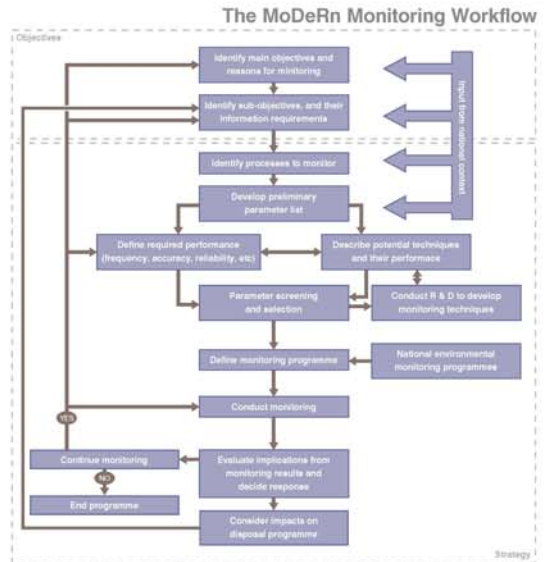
The MoDeRn Monitoring Workflow

Objectives

Identify main objectives and reasons for monitoring

Identify sub-objectives, and their information requirements

Input from national context

Identify processes to monitor

Develop preliminary parameter list

Define required performance (frequency, accuracy, reliability, etc)

Describe potential techniques and their performance

Parameter screening and selection

Conduct R & D to develop monitoring techniques

Define monitoring programme

National environmental monitoring programmes

YES

Conduct monitoring

Continue monitoring

Evaluate implications from monitoring results and decide response

NO

End programme

Consider impacts on disposal programme

Strategy